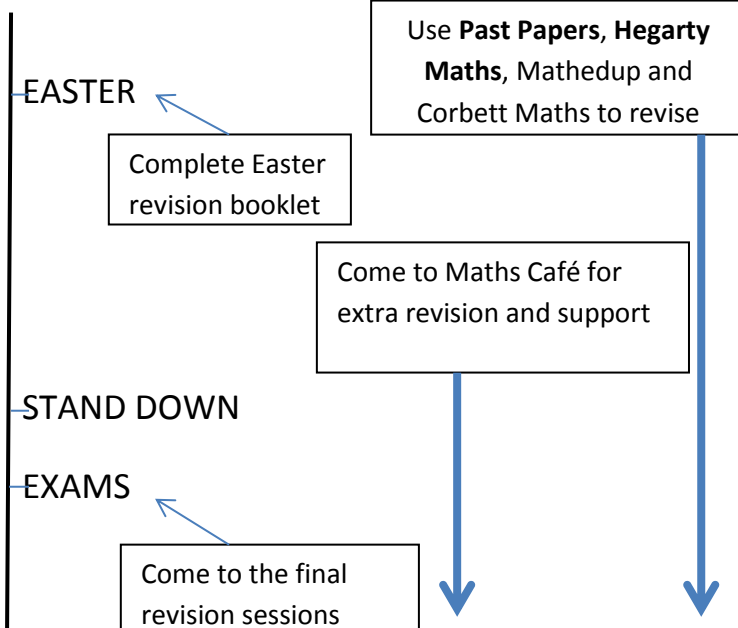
Use **Past Papers**, **Hegarty Maths**, Mathedup and Corbett Maths to revise

EASTER

Complete Easter revision booklet

Come to Maths Café for extra revision and support

STAND DOWN

EXAMS

Come to the final revision sessions